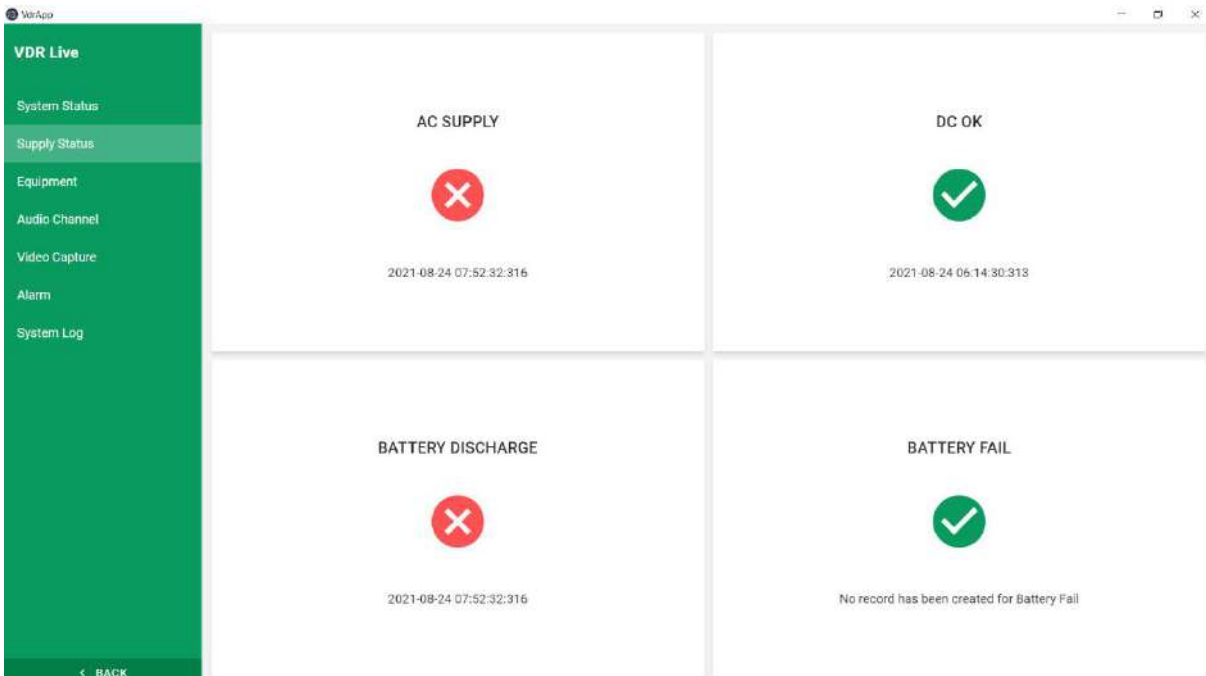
VdrApp

VDR Live

System Status

Supply Status

Equipment

Audio Channel

Video Capture

Alarm

System Log

< BACK

AC SUPPLY

2021-08-24 07:52:32:316

DC OK

2021-08-24 06:14:30:313

BATTERY DISCHARGE

2021-08-24 07:52:32:316

BATTERY FAIL

No record has been created for Battery Fail